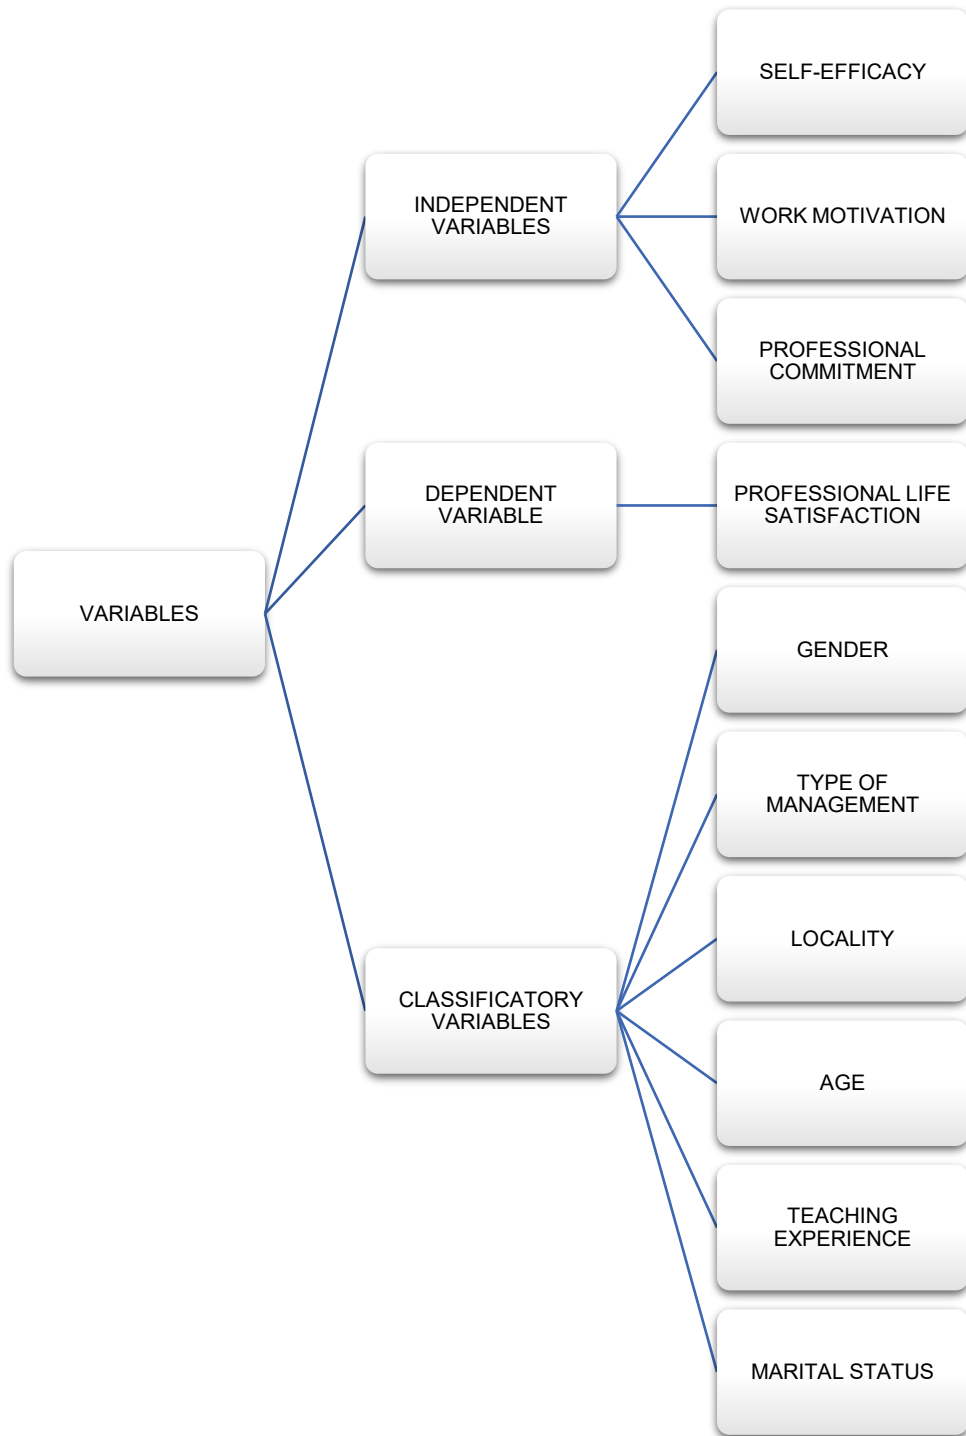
VARIABLES

INDEPENDENT VARIABLES

SELF-EFFICACY

WORK MOTIVATION

PROFESSIONAL COMMITMENT

DEPENDENT VARIABLE

PROFESSIONAL LIFE SATISFACTION

CLASSIFICATORY VARIABLES

GENDER

TYPE OF MANAGEMENT

LOCALITY

AGE

TEACHING EXPERIENCE

MARITAL STATUS